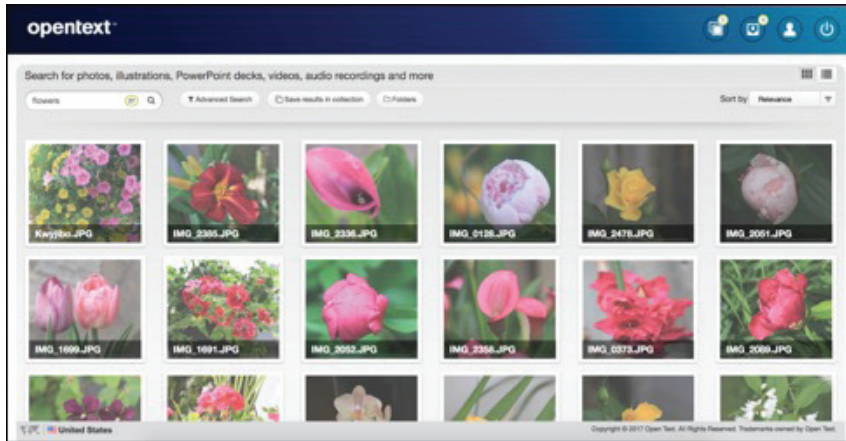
opentext

Search for photos, illustrations, PowerPoint decks, videos, audio recordings and more

flowers

Advanced Search

Save results in collection

Folders

Sort by Relevance

Kwyjibo.JPG

IMG_2385.JPG

IMG_2336.JPG

IMG_0126.JPG

IMG_2476.JPG

IMG_2051.JPG

IMG_1699.JPG

IMG_1691.JPG

IMG_2052.JPG

IMG_2358.JPG

IMG_0373.JPG

IMG_2089.JPG

United States

Copyright © 2017 Open Text. All Rights Reserved. Trademarks owned by Open Text.